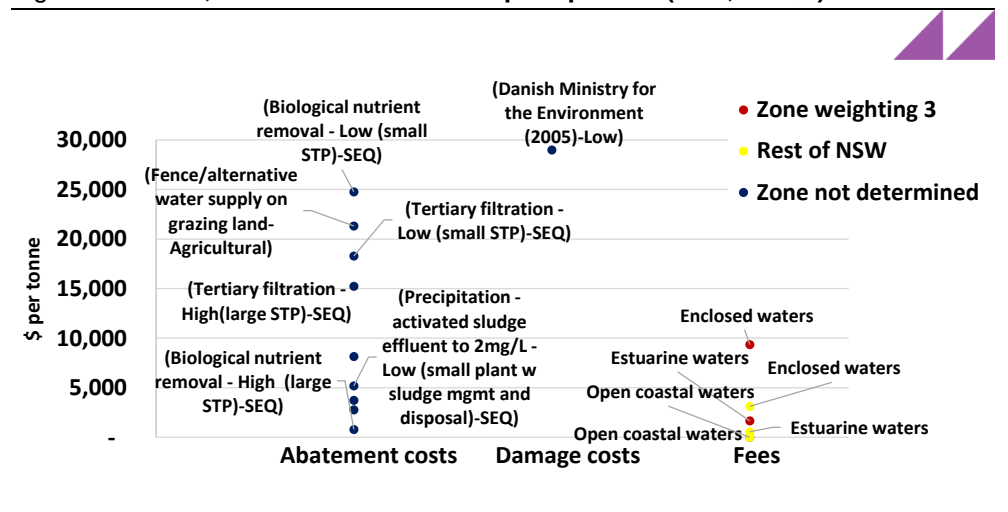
(Danish Ministry for the Environment (2005)-Low)

(Biological nutrient removal - Low (small STP)-SEQ)

(Fence/alternative water supply on grazing land-Agricultural)

(Tertiary filtration - Low (small STP)-SEQ)

(Tertiary filtration - High(large STP)-SEQ)

(Precipitation - activated sludge effluent to 2mg/L - Low (small plant w sludge mgmt and disposal)-SEQ)

(Biological nutrient removal - High (large STP)-SEQ)

Zone weighting 3
Rest of NSW
Zone not determined

Enclosed waters
Estuarine waters
Enclosed waters
Open coastal waters
Estuarine waters
Open coastal waters

30,000
25,000
20,000
15,000
10,000
5,000
-

$ per tonne

Abatement costs
Damage costs
Fees